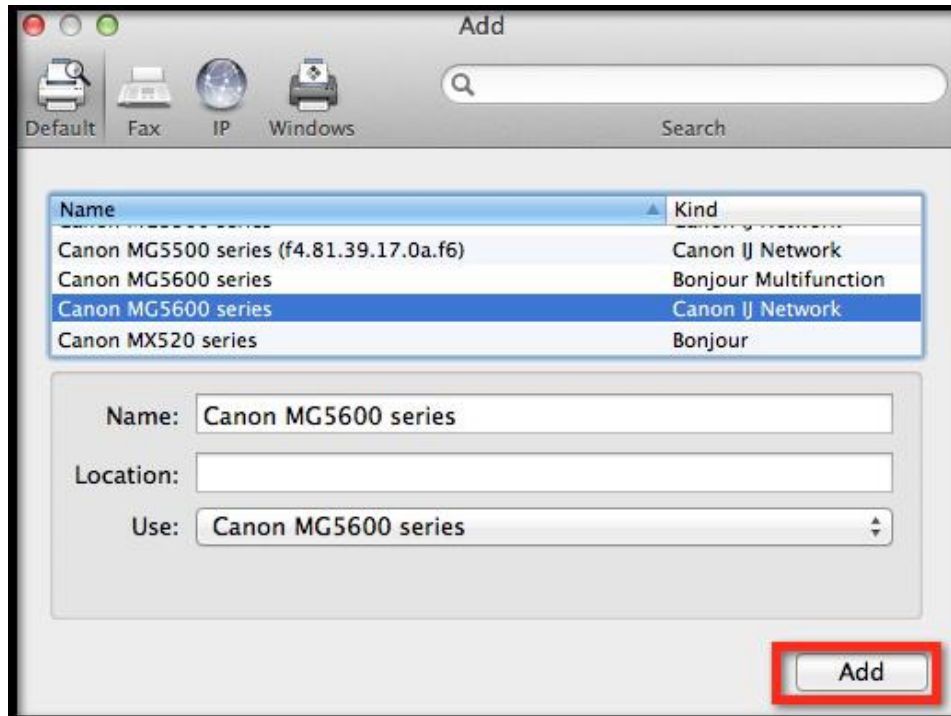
Add

Default Fax IP Windows

Search

| Name | Kind |
|---|---|
| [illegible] | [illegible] |
| Canon MG5500 series (f4.81.39.17.0a.f6) | Canon IJ Network |
| Canon MG5600 series | Bonjour Multifunction |
| Canon MG5600 series | Canon IJ Network |
| Canon MX520 series | Bonjour |

Name: Canon MG5600 series

Location:

Use: Canon MG5600 series

Add